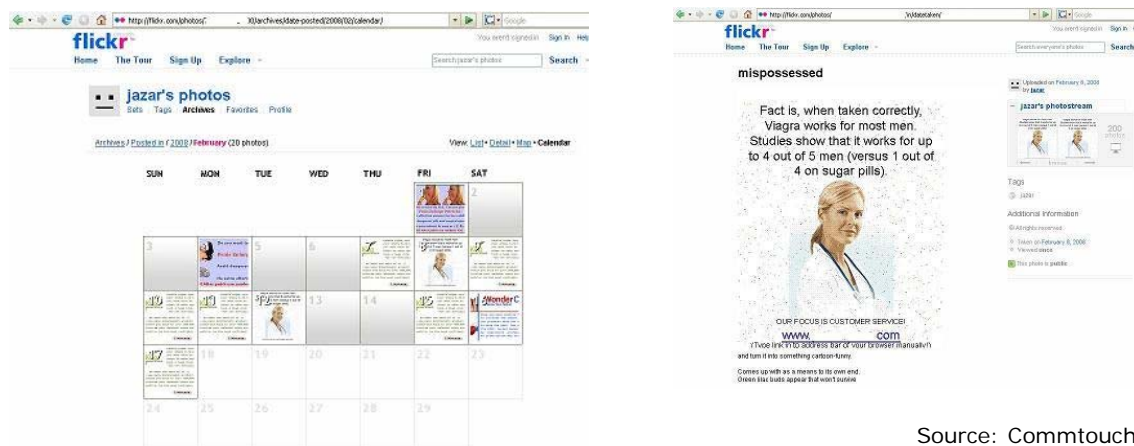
http://flickr.com/photos/ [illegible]/archives/date-posted/2008/02/calendar/

flickr

Home The Tour Sign Up Explore

You aren't signed in Sign In Help

Search jazar's photos Search

jazar's photos

Sets Tags Archives Favorites Profile

Archives / Posted in / 2008 / February (20 photos)

View: List • Detail • Map • Calendar

| SUN | MON | TUE | WED | THU | FRI | SAT |
|---|---|---|---|---|---|---|
| | | | | | 1 | 2 |
| 3 | 4 | 5 | 6 | 7 | 8 | 9 |
| 10 | 11 | 12 | 13 | 14 | 15 | 16 |
| 17 | 18 | 19 | 20 | 21 | 22 | 23 |
| 24 | 25 | 26 | 27 | 28 | 29 | |

http://flickr.com/photos/ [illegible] /datetaken/

flickr

Home The Tour Sign Up Explore

You aren't signed in Sign In

Search everyone's photos Search

mispossessed

Fact is, when taken correctly, Viagra works for most men. Studies show that it works for up to 4 out of 5 men (versus 1 out of 4 on sugar pills).

OUR FOCUS IS CUSTOMER SERVICE!

www. com

(Type link in to address bar of your browser manually!)

and turn it into something cartoon-funny.

Comes up with as a means to its own end.
Green lilac buds appear that won't survive

Uploaded on February 8, 2008 by jazar

jazar's photostream

200 photos

Tags

jazar

Additional Information

All rights reserved

Taken on February 8, 2008

Viewed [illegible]

This photo is public

Source: Commtouch